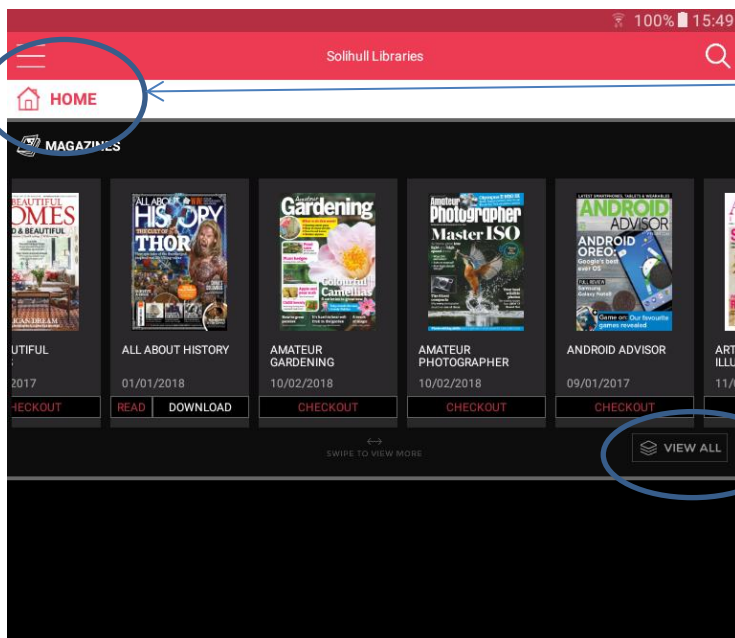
100% 15:49

Solihull Libraries

HOME

MAGAZINES

BEAUTIFUL HOMES

UTIFUL

2017

CHECKOUT

ALL ABOUT HISTORY
THE CULT OF THOR

ALL ABOUT HISTORY

01/01/2018

READ DOWNLOAD

Amateur Gardening
Colourful Camellias

AMATEUR GARDENING

10/02/2018

CHECKOUT

Amateur Photographer
Master ISO

AMATEUR PHOTOGRAPHER

10/02/2018

CHECKOUT

ANDROID ADVISOR
ANDROID OREO

ANDROID ADVISOR

09/01/2017

CHECKOUT

ART ILLU

11/

SWIPE TO VIEW MORE

VIEW ALL